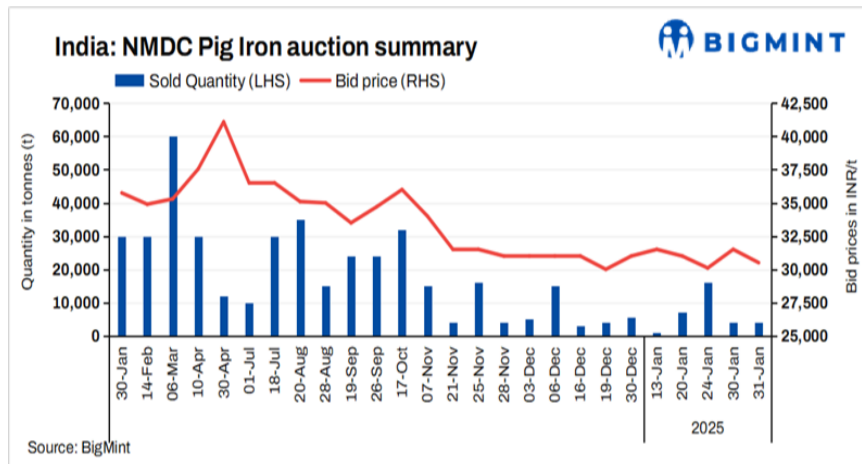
India: NMDC Pig Iron auction summary

BIGMINT

Sold Quantity (LHS)
Bid price (RHS)

Quantity in tonnes (t)

70,000
60,000
50,000
40,000
30,000
20,000
10,000
0

Bid prices in INR/t

42,500
40,000
37,500
35,000
32,500
30,000
27,500
25,000

30-Jan
14-Feb
06-Mar
10-Apr
30-Apr
01-Jul
18-Jul
20-Aug
28-Aug
19-Sep
26-Sep
17-Oct
07-Nov
21-Nov
25-Nov
28-Nov
03-Dec
06-Dec
16-Dec
19-Dec
30-Dec
13-Jan
20-Jan
24-Jan
30-Jan
31-Jan

2025

Source: BigMint